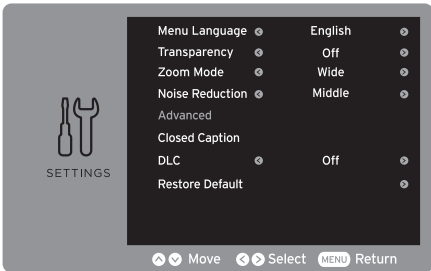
SETTINGS

| | |
|---|---|
| Menu Language | English |
| Transparency | Off |
| Zoom Mode | Wide |
| Noise Reduction | Middle |
| Advanced | |
| Closed Caption | |
| DLC | Off |
| Restore Default | |

Move Select MENU Return